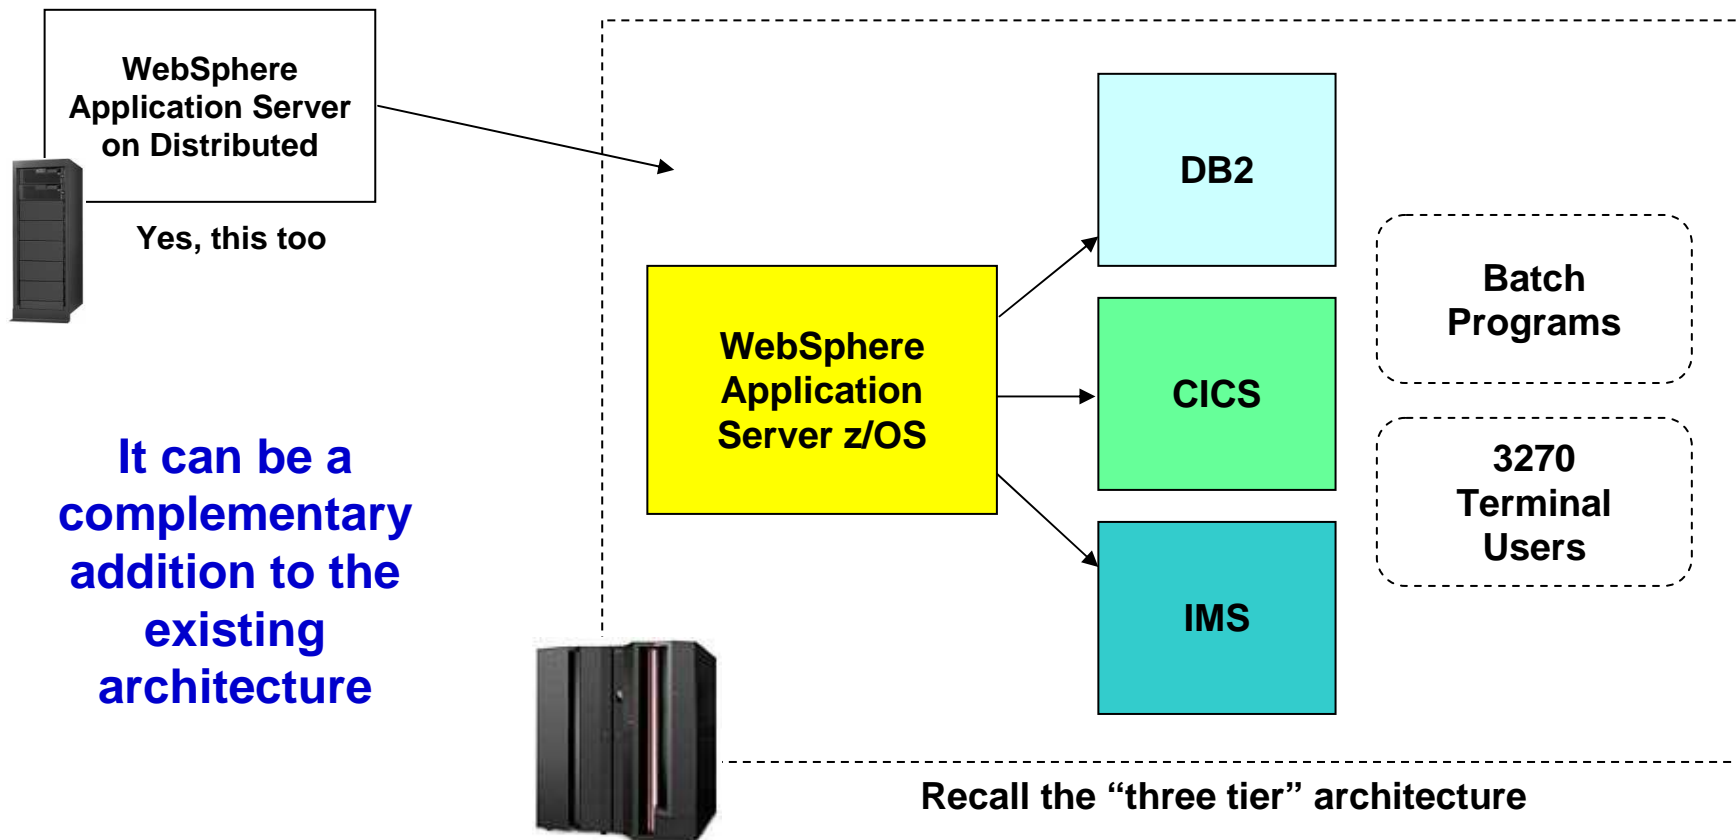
WebSphere Application Server on Distributed

Yes, this too

It can be a complementary addition to the existing architecture

WebSphere Application Server z/OS

DB2

CICS

IMS

Batch Programs

3270 Terminal Users

Recall the “three tier” architecture